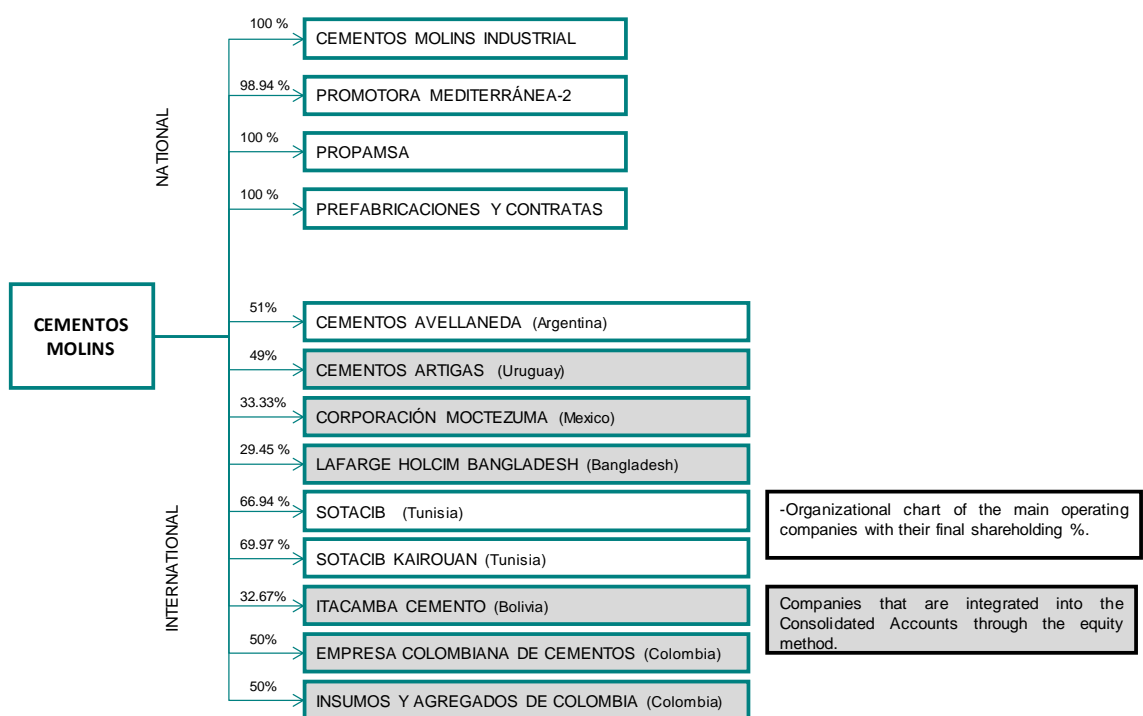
CEMENTOS MOLINS

NATIONAL

100 %
CEMENTOS MOLINS INDUSTRIAL

98.94 %
PROMOTORA MEDITERRÁNEA-2

100 %
PROPAMSA

100 %
PREFABRICACIONES Y CONTRATAS

INTERNATIONAL

51%
CEMENTOS AVELLANEDA (Argentina)

49%
CEMENTOS ARTIGAS (Uruguay)

33.33%
CORPORACIÓN MOCTEZUMA (Mexico)

29.45 %
LAFARGE HOLCIM BANGLADESH (Bangladesh)

66.94 %
SOTACIB (Tunisia)

69.97 %
SOTACIB KAIROUAN (Tunisia)

32.67%
ITACAMBA CEMENTO (Bolivia)

50%
EMPRESA COLOMBIANA DE CEMENTOS (Colombia)

50%
INSUMOS Y AGREGADOS DE COLOMBIA (Colombia)

-Organizational chart of the main operating companies with their final shareholding %.

Companies that are integrated into the Consolidated Accounts through the equity method.